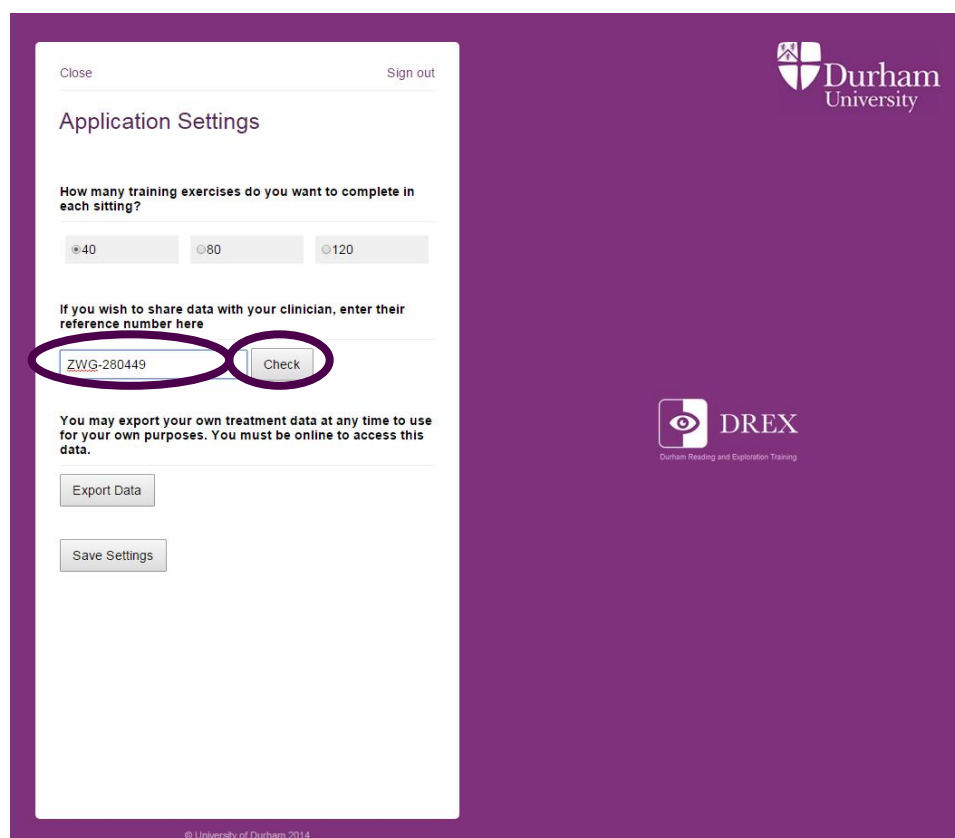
Close

Sign out

Application Settings

How many training exercises do you want to complete in each sitting?

40

80

120

If you wish to share data with your clinician, enter their reference number here

ZWG-280449

Check

You may export your own treatment data at any time to use for your own purposes. You must be online to access this data.

Export Data

Save Settings

© University of Durham 2014

Durham University

DREX

Durham Reading and Exploration Training